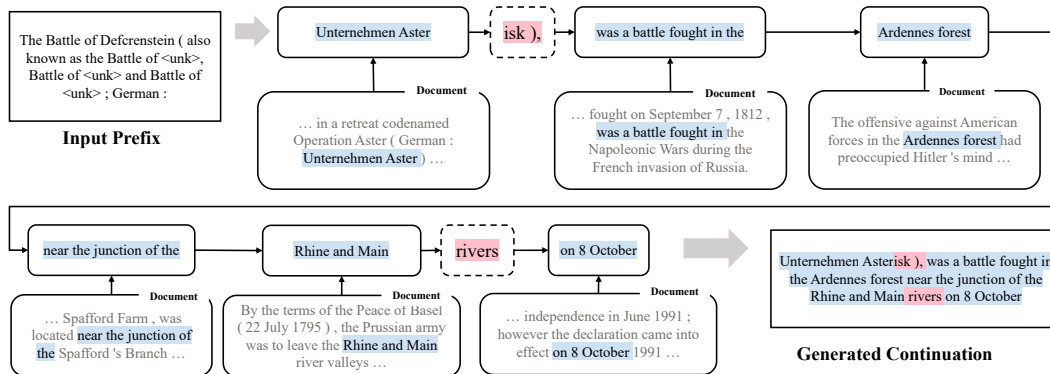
The Battle of Defcrenstein ( also known as the Battle of <unk>, Battle of <unk> and Battle of <unk> ; German :

Input Prefix

Unternehmen Aster

isk ),

was a battle fought in the

Ardennes forest

Document

… in a retreat codenamed Operation Aster ( German : Unternehmen Aster ) …

Document

… fought on September 7 , 1812 , was a battle fought in the Napoleonic Wars during the French invasion of Russia.

Document

The offensive against American forces in the Ardennes forest had preoccupied Hitler 's mind …

near the junction of the

Rhine and Main

rivers

on 8 October

Document

… Spafford Farm , was located near the junction of the Spafford 's Branch …

Document

By the terms of the Peace of Basel ( 22 July 1795 ) , the Prussian army was to leave the Rhine and Main river valleys …

Document

… independence in June 1991 ; however the declaration came into effect on 8 October 1991 …

Unternehmen Asterisk ), was a battle fought in the Ardennes forest near the junction of the Rhine and Main rivers on 8 October

Generated Continuation